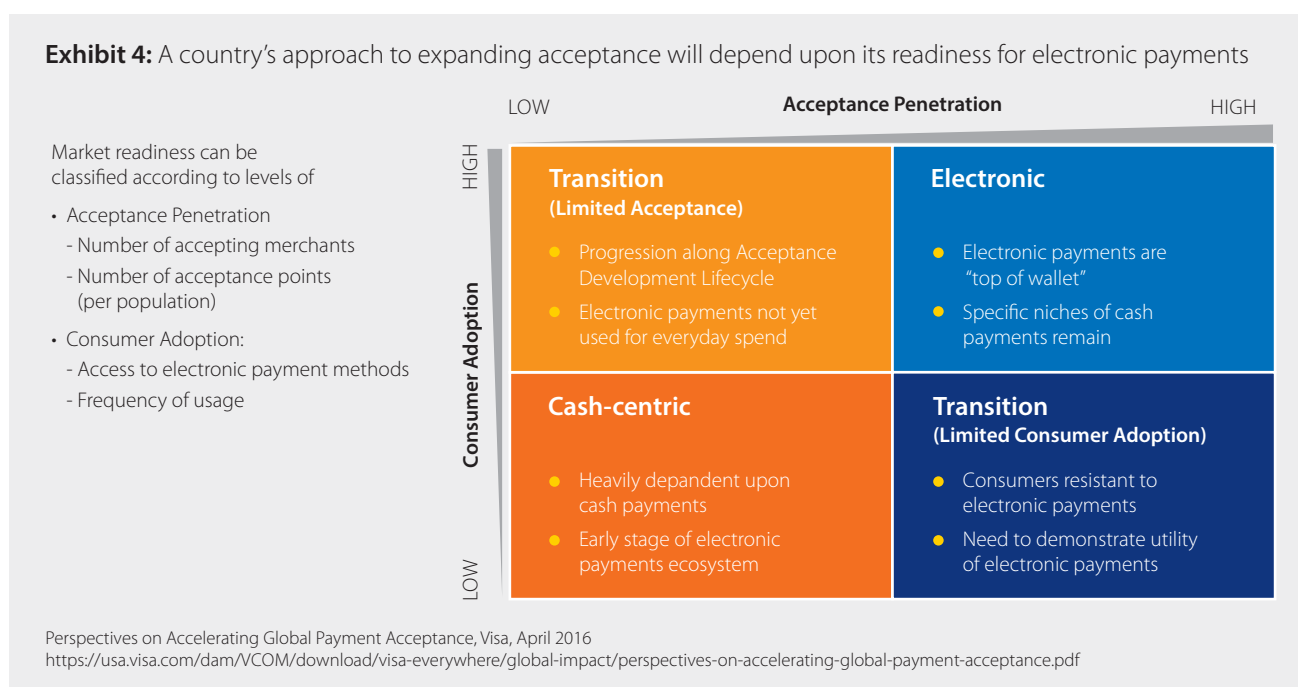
**Exhibit 4:** A country's approach to expanding acceptance will depend upon its readiness for electronic payments

LOW

**Acceptance Penetration**

HIGH

Market readiness can be classified according to levels of

- Acceptance Penetration
  - Number of accepting merchants
  - Number of acceptance points (per population)
- Consumer Adoption:
  - Access to electronic payment methods
  - Frequency of usage

HIGH

**Consumer Adoption**

LOW

**Transition (Limited Acceptance)**

- Progression along Acceptance Development Lifecycle
- Electronic payments not yet used for everyday spend

**Electronic**

- Electronic payments are "top of wallet"
- Specific niches of cash payments remain

**Cash-centric**

- Heavily dependant upon cash payments
- Early stage of electronic payments ecosystem

**Transition (Limited Consumer Adoption)**

- Consumers resistant to electronic payments
- Need to demonstrate utility of electronic payments

Perspectives on Accelerating Global Payment Acceptance, Visa, April 2016
https://usa.visa.com/dam/VCOM/download/visa-everywhere/global-impact/perspectives-on-accelerating-global-payment-acceptance.pdf